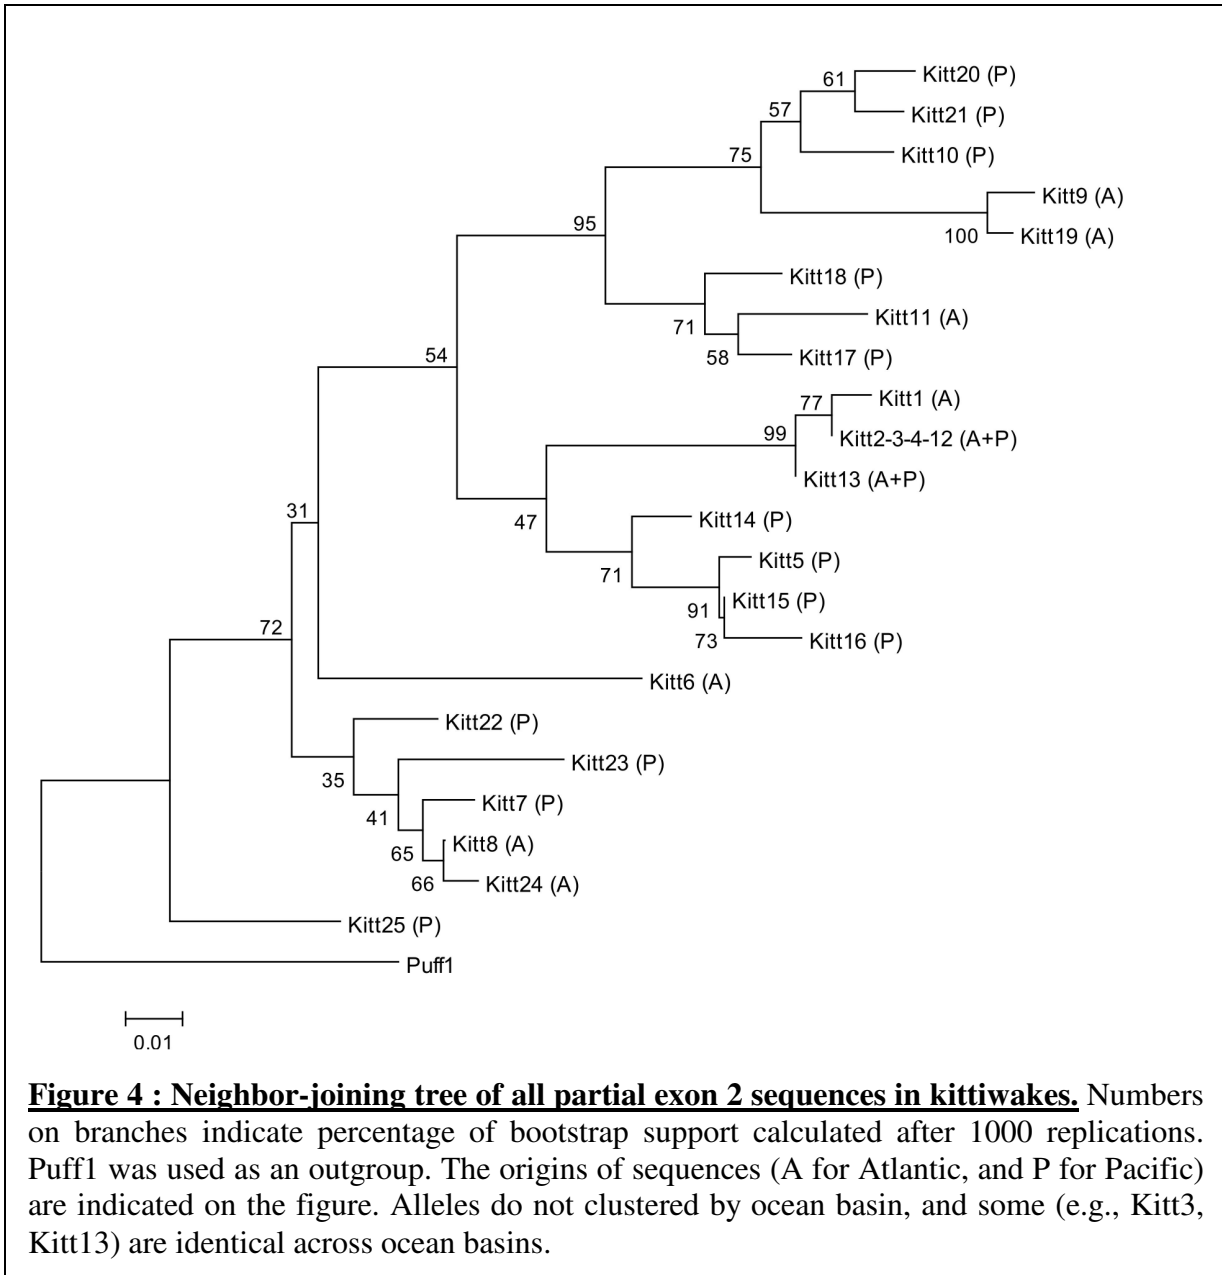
61
Kitt20 (P)
57
Kitt21 (P)
75
Kitt10 (P)
Kitt9 (A)
100
Kitt19 (A)
95
Kitt18 (P)
71
Kitt11 (A)
58
Kitt17 (P)
54
77
Kitt1 (A)
99
Kitt2-3-4-12 (A+P)
Kitt13 (A+P)
31
47
Kitt14 (P)
71
Kitt5 (P)
91
Kitt15 (P)
73
Kitt16 (P)
72
Kitt6 (A)
Kitt22 (P)
35
Kitt23 (P)
41
Kitt7 (P)
65
Kitt8 (A)
66
Kitt24 (A)
Kitt25 (P)
Puff1

0.01

**Figure 4 : Neighbor-joining tree of all partial exon 2 sequences in kittiwakes.** Numbers on branches indicate percentage of bootstrap support calculated after 1000 replications. Puff1 was used as an outgroup. The origins of sequences (A for Atlantic, and P for Pacific) are indicated on the figure. Alleles do not clustered by ocean basin, and some (e.g., Kitt3, Kitt13) are identical across ocean basins.